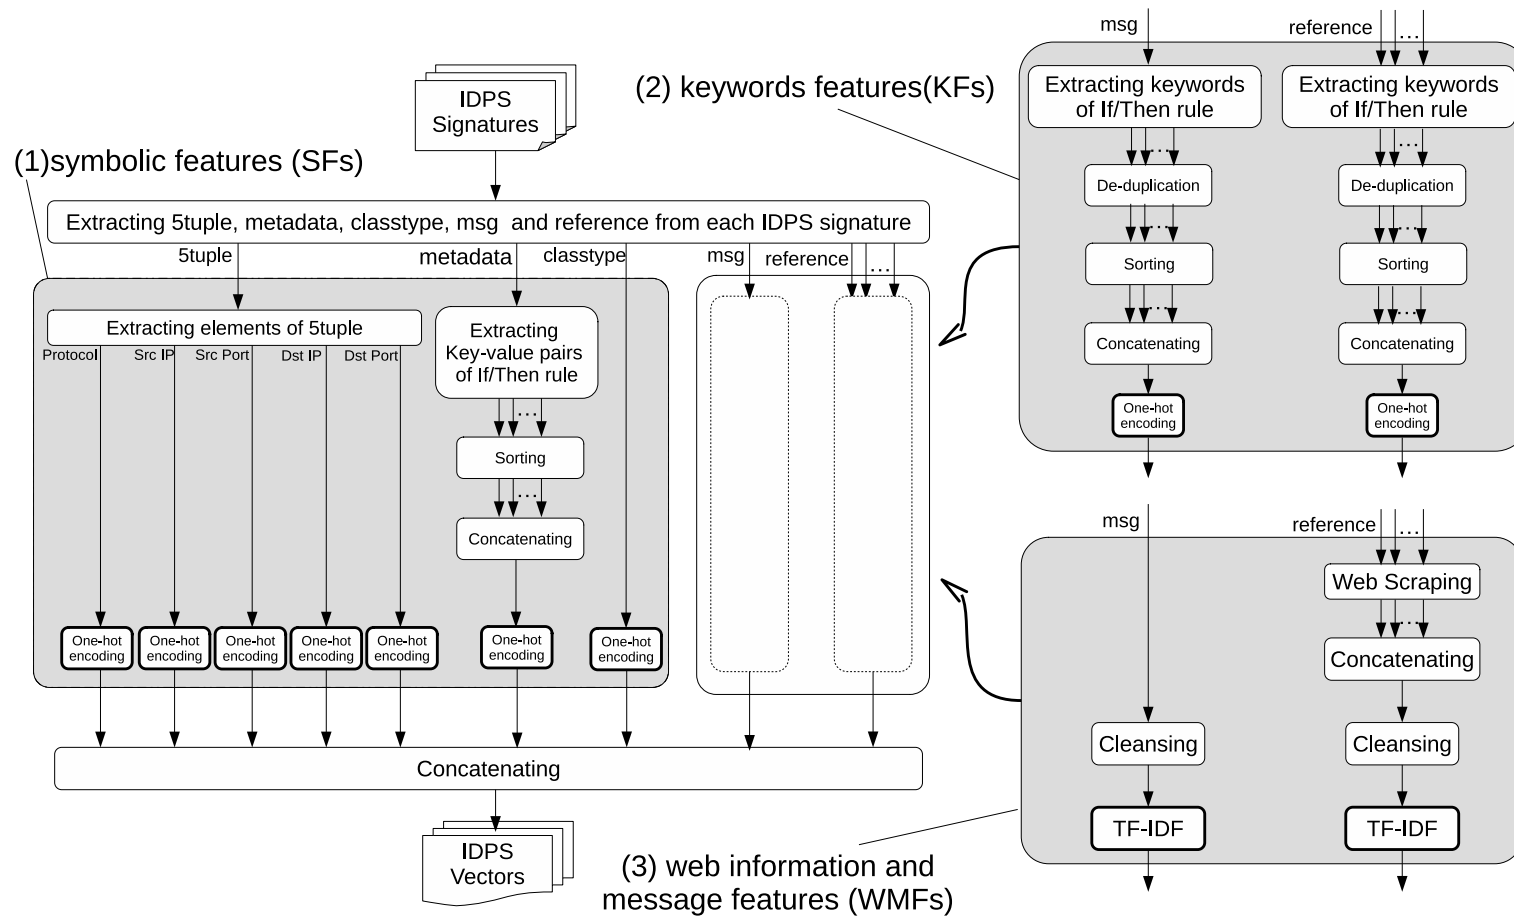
msg

reference

...

(2) keywords features(KFs)

Extracting keywords of If/Then rule

Extracting keywords of If/Then rule

IDPS Signatures

...

...

(1)symbolic features (SFs)

De-duplication

De-duplication

Extracting 5tuple, metadata, classtype, msg and reference from each IDPS signature

...

...

5tuple

metadata

classtype

msg

reference

...

Sorting

Sorting

...

...

Extracting elements of 5tuple

Extracting Key-value pairs of If/Then rule

Concatenating

Concatenating

Protocol

Src IP

Src Port

Dst IP

Dst Port

One-hot encoding

One-hot encoding

...

Sorting

...

msg

reference

...

Concatenating

Web Scraping

...

One-hot encoding

One-hot encoding

One-hot encoding

One-hot encoding

One-hot encoding

One-hot encoding

One-hot encoding

Concatenating

Cleansing

Cleansing

Concatenating

TF-IDF

TF-IDF

IDPS Vectors

(3) web information and message features (WMFs)